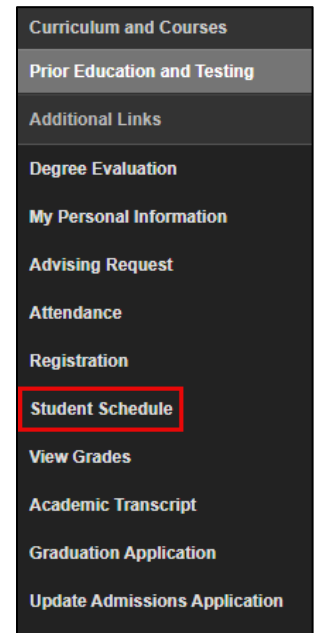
Curriculum and Courses

Prior Education and Testing

Additional Links

Degree Evaluation

My Personal Information

Advising Request

Attendance

Registration

Student Schedule

View Grades

Academic Transcript

Graduation Application

Update Admissions Application